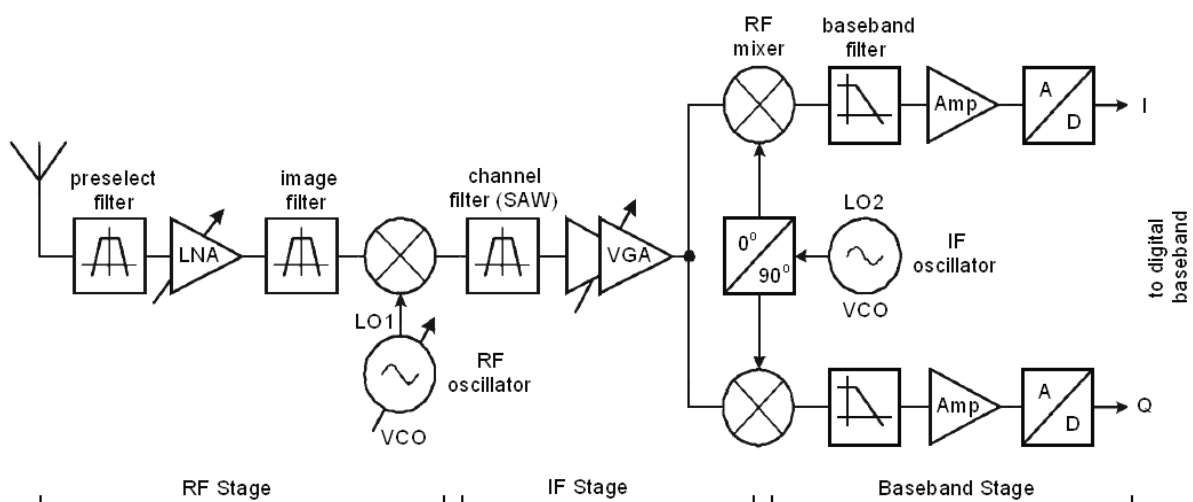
RF mixer

baseband filter

Amp

A D

I

preselect filter

LNA

image filter

channel filter (SAW)

VGA

$0^o$

$90^o$

LO2

IF oscillator

VCO

to digital baseband

LO1

RF oscillator

VCO

Amp

A D

Q

RF Stage

IF Stage

Baseband Stage